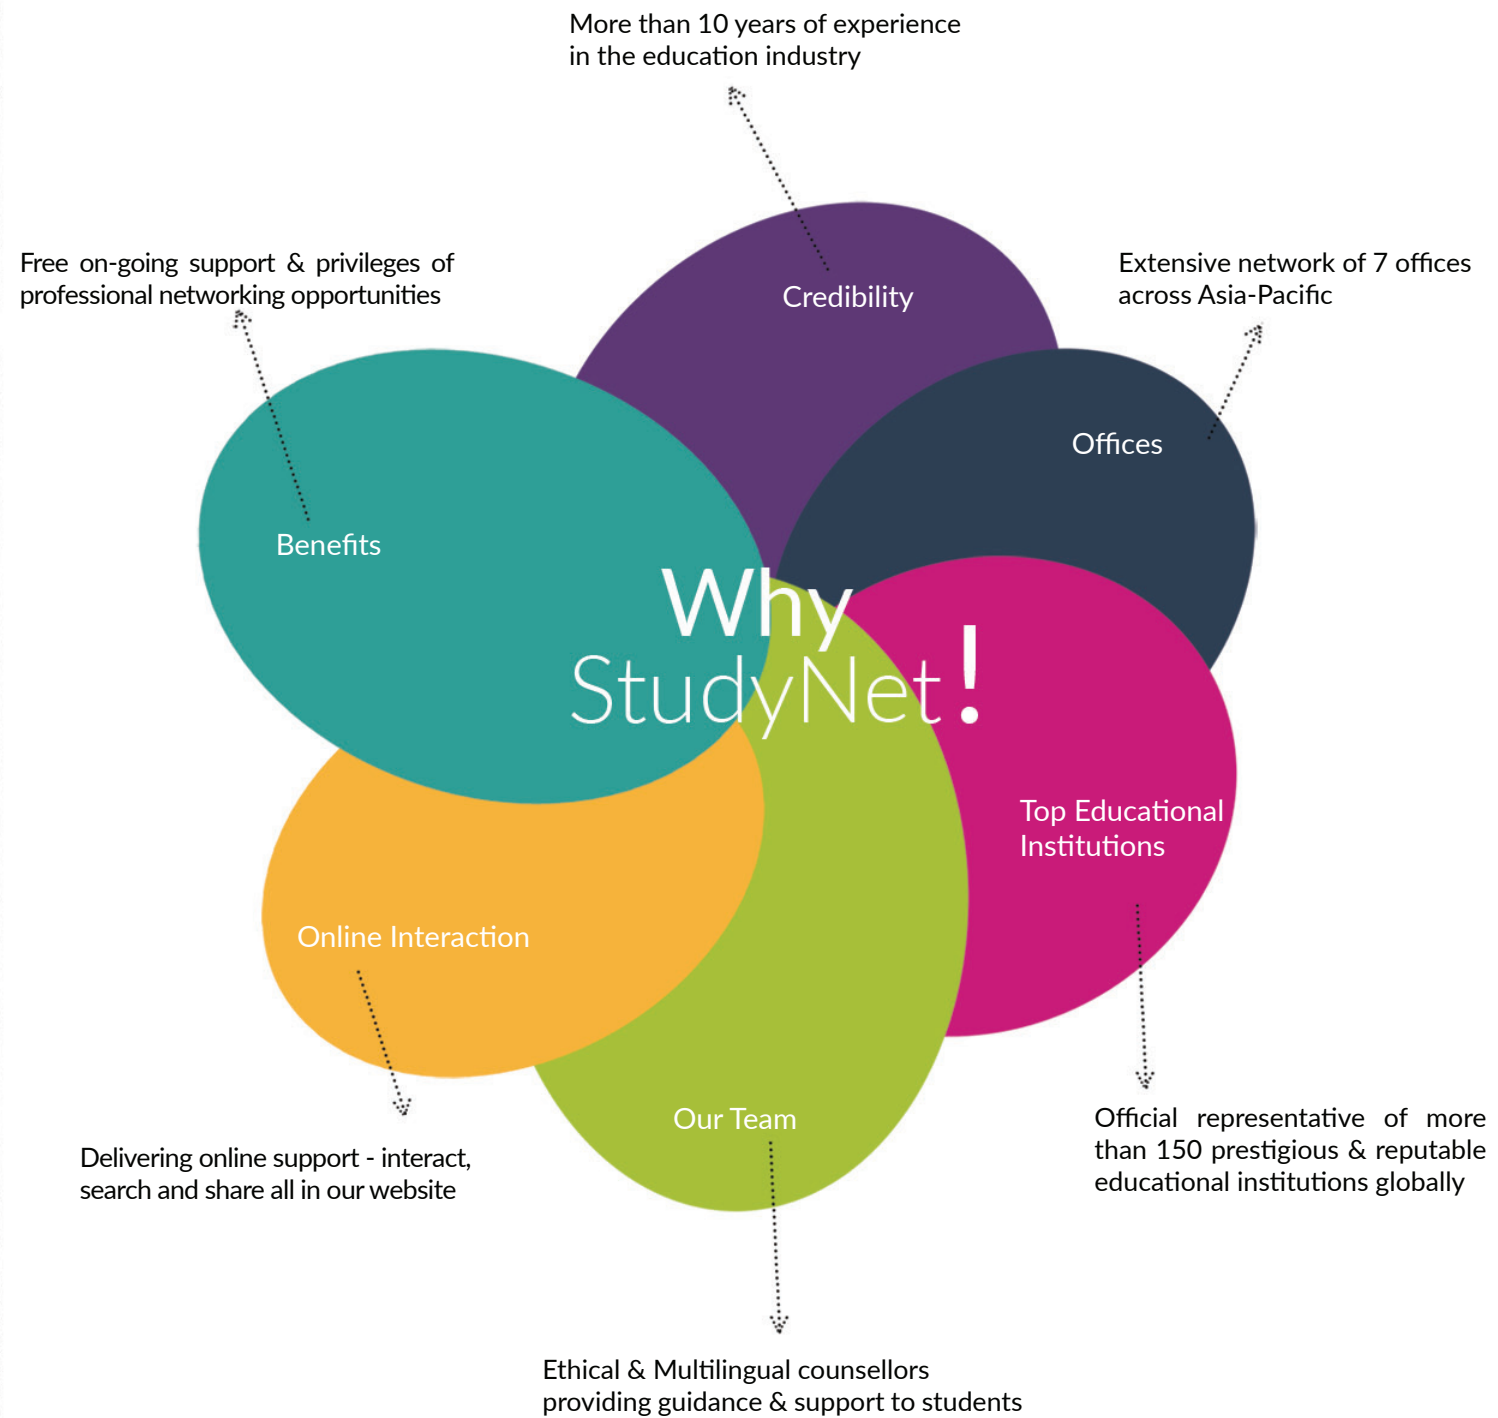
More than 10 years of experience in the education industry

Free on-going support & privileges of professional networking opportunities

Credibility

Extensive network of 7 offices across Asia-Pacific

Offices

Benefits

Why StudyNet!

Top Educational Institutions

Online Interaction

Our Team

Official representative of more than 150 prestigious & reputable educational institutions globally

Delivering online support - interact, search and share all in our website

Ethical & Multilingual counsellors providing guidance & support to students